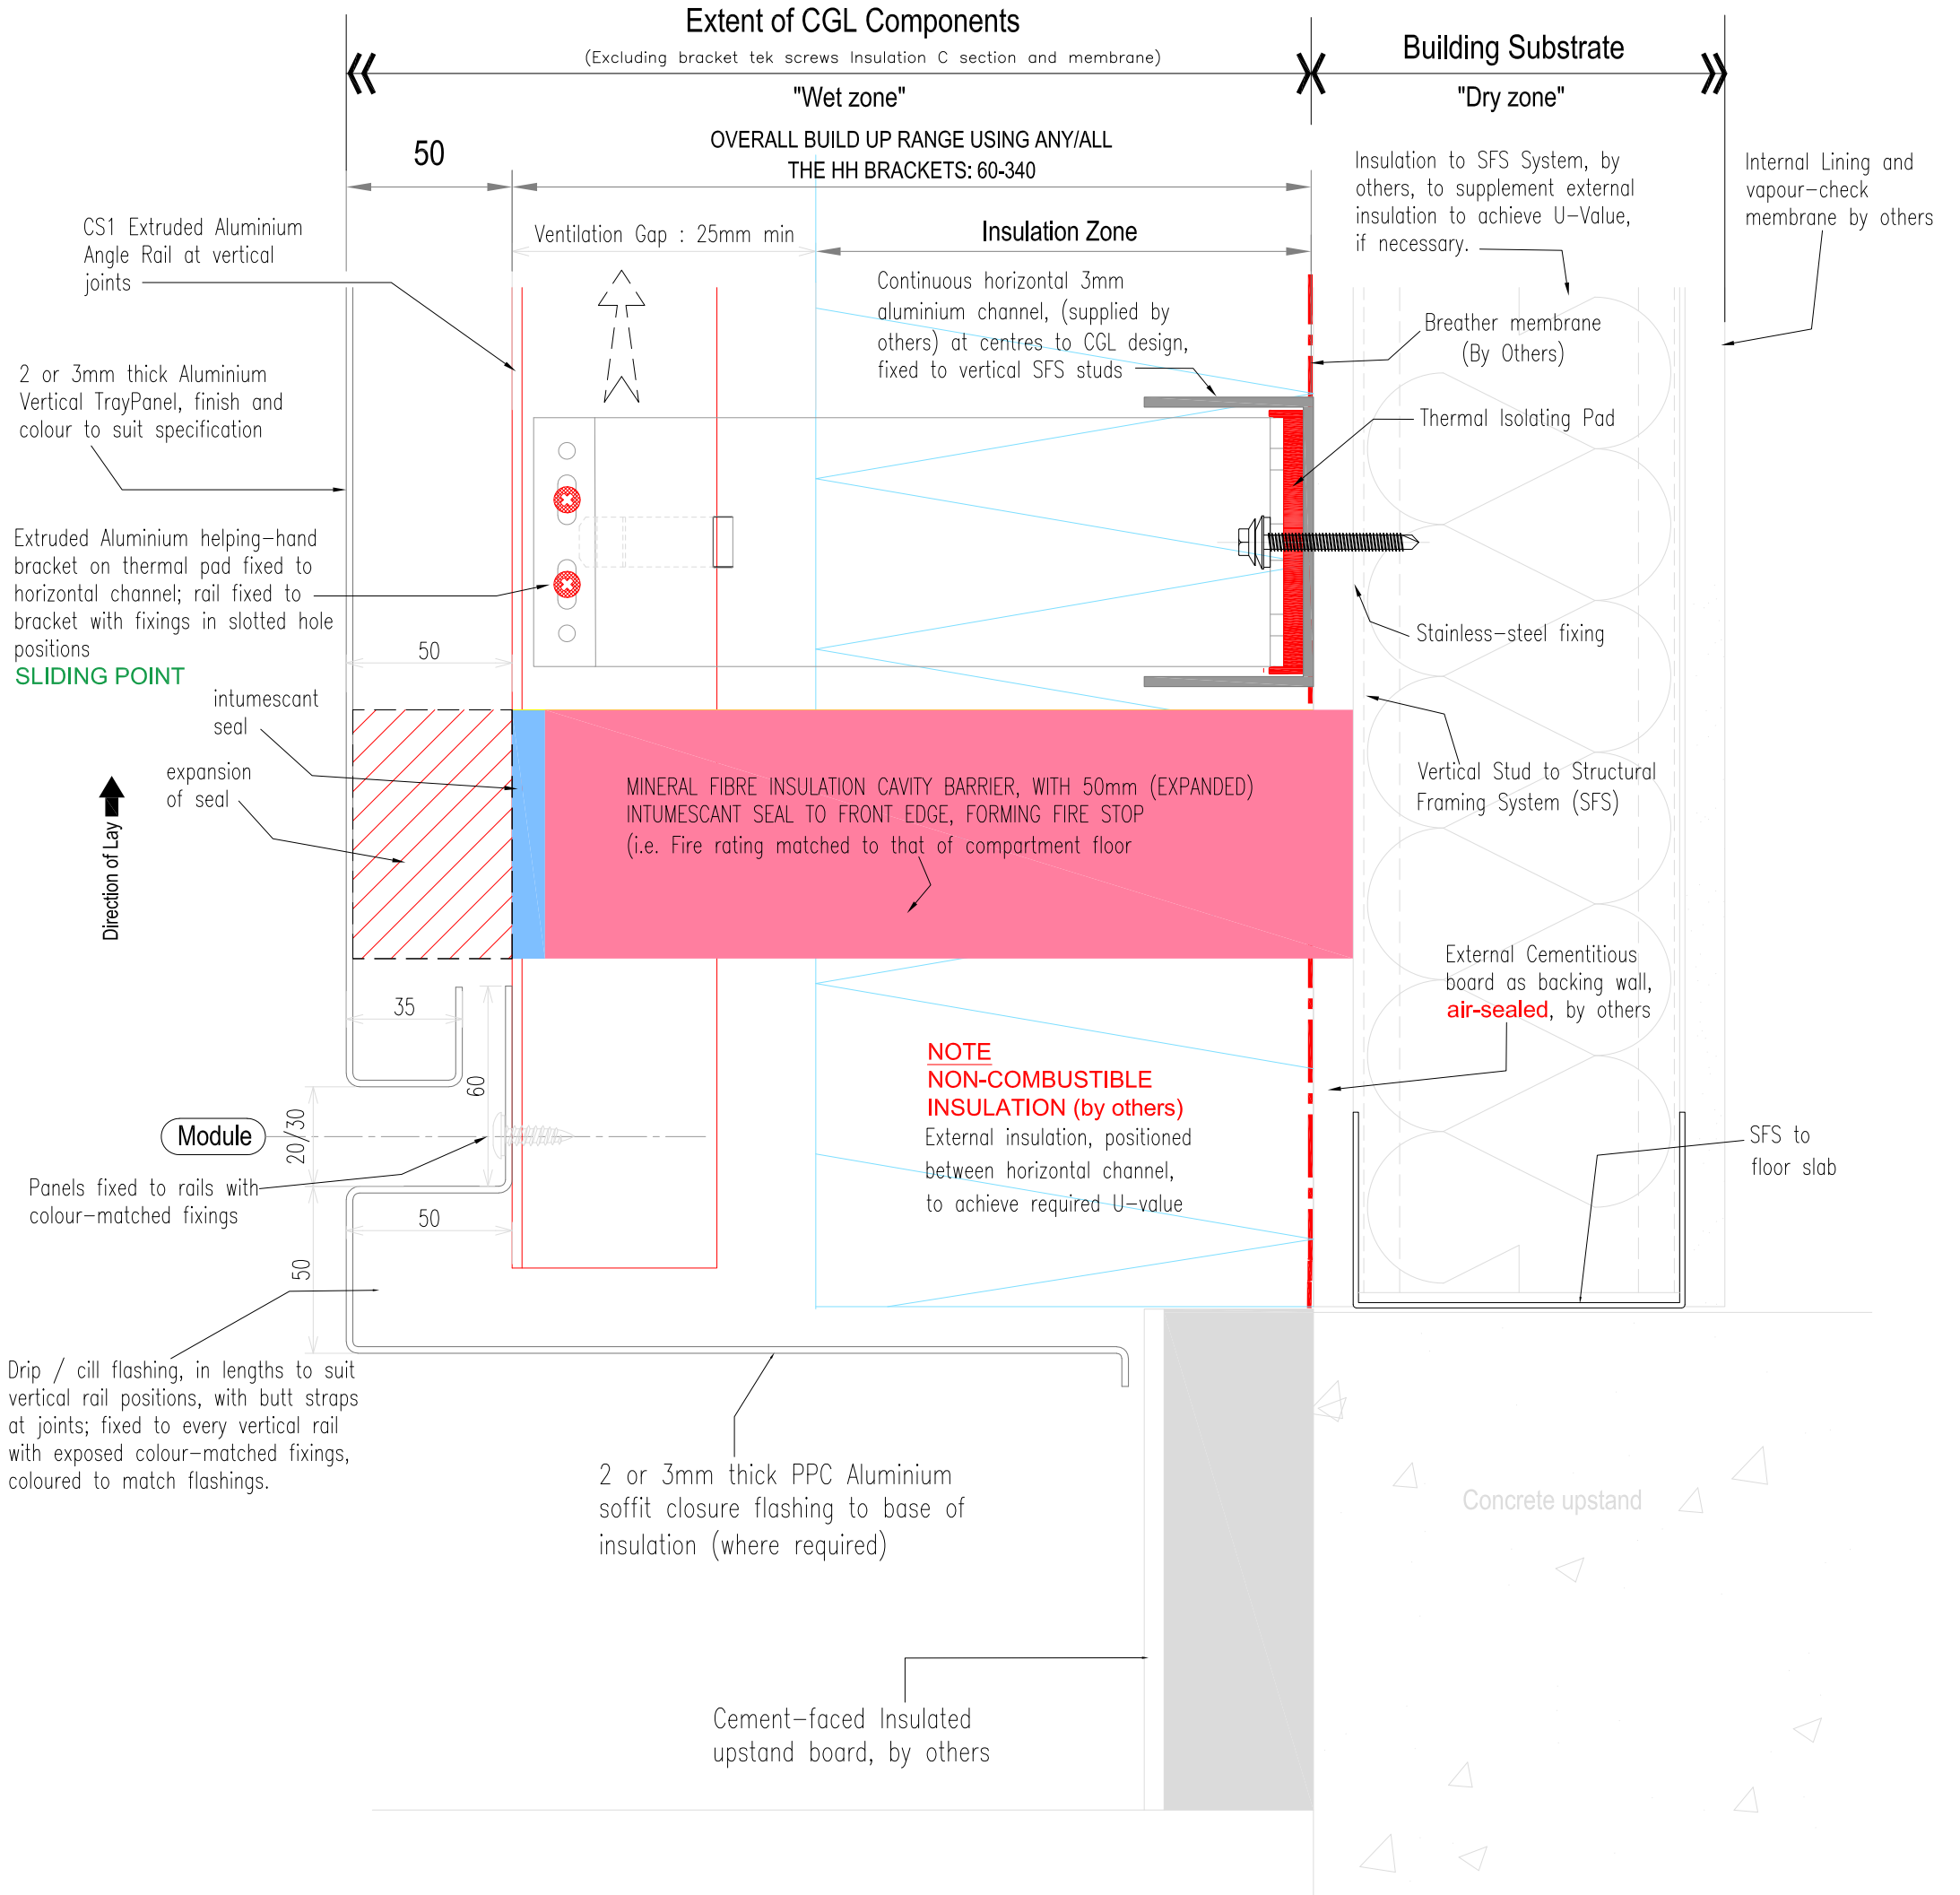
Extent of CGL Components
(Excluding bracket tek screws Insulation C section and membrane)
"Wet zone"

Building Substrate
"Dry zone"

50

OVERALL BUILD UP RANGE USING ANY/ALL THE HH BRACKETS: 60-340

Insulation to SFS System, by others, to supplement external insulation to achieve U-Value, if necessary.

Internal Lining and vapour-check membrane by others

CS1 Extruded Aluminium Angle Rail at vertical joints

Ventilation Gap : 25mm min

Insulation Zone

Continuous horizontal 3mm aluminium channel, (supplied by others) at centres to CGL design, fixed to vertical SFS studs

Breather membrane (By Others)

2 or 3mm thick Aluminium Vertical TrayPanel, finish and colour to suit specification

Thermal Isolating Pad

Extruded Aluminium helping-hand bracket on thermal pad fixed to horizontal channel; rail fixed to bracket with fixings in slotted hole positions
SLIDING POINT

Stainless-steel fixing

50

intumescant seal

expansion of seal

Direction of Lay

MINERAL FIBRE INSULATION CAVITY BARRIER, WITH 50mm (EXPANDED) INTUMESCANT SEAL TO FRONT EDGE, FORMING FIRE STOP (i.e. Fire rating matched to that of compartment floor

Vertical Stud to Structural Framing System (SFS)

External Cementitious board as backing wall, air-sealed, by others

35

60

NOTE
NON-COMBUSTIBLE INSULATION (by others)
External insulation, positioned between horizontal channel, to achieve required U-value

Module

20/30

SFS to floor slab

Panels fixed to rails with colour-matched fixings

50

50

Drip / cill flashing, in lengths to suit vertical rail positions, with butt straps at joints; fixed to every vertical rail with exposed colour-matched fixings, coloured to match flashings.

2 or 3mm thick PPC Aluminium soffit closure flashing to base of insulation (where required)

Concrete upstand

Cement-faced Insulated upstand board, by others